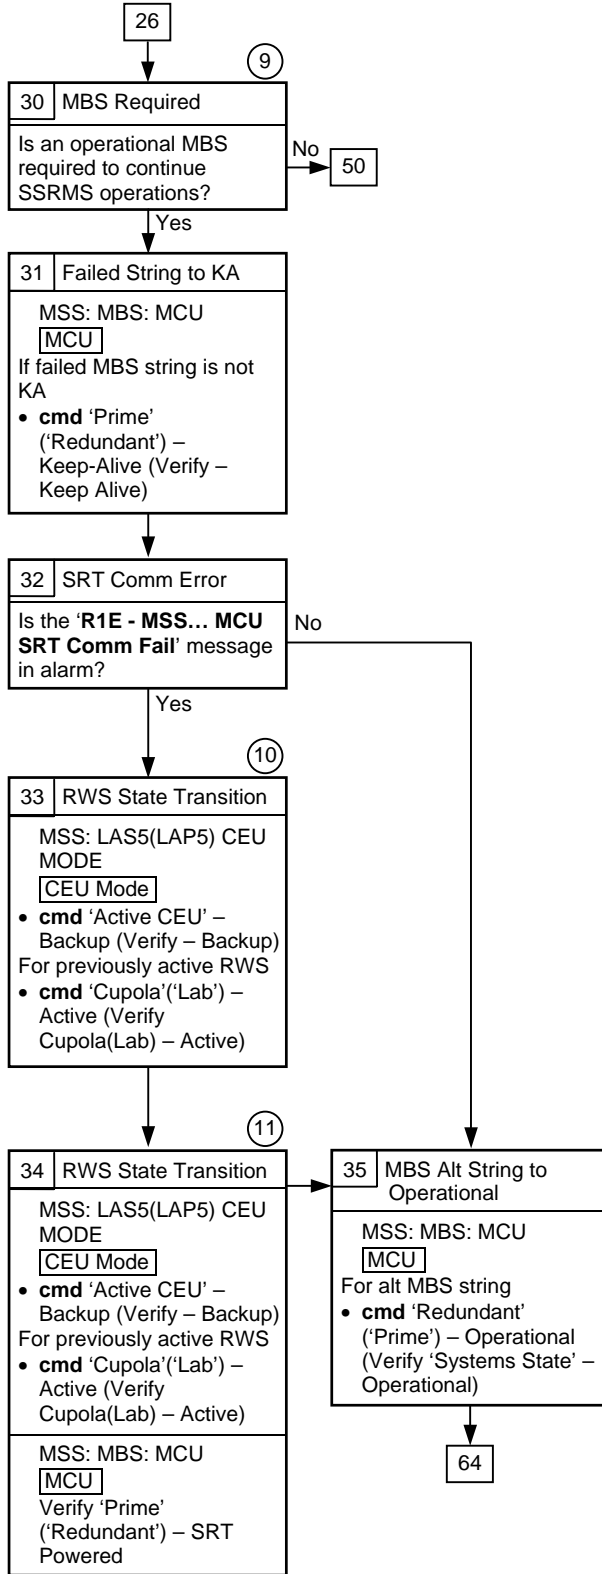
26

9

30 MBS Required

Is an operational MBS required to continue SSRMS operations?

No

50

Yes

31 Failed String to KA

MSS: MBS: MCU
MCU
If failed MBS string is not KA
• **cmd** 'Prime' ('Redundant') – Keep-Alive (Verify – Keep Alive)

32 SRT Comm Error

Is the '**R1E - MSS… MCU SRT Comm Fail**' message in alarm?

No

Yes

10

33 RWS State Transition

MSS: LAS5(LAP5) CEU MODE
CEU Mode
• **cmd** 'Active CEU' – Backup (Verify – Backup)
For previously active RWS
• **cmd** 'Cupola'('Lab) – Active (Verify Cupola(Lab) – Active)

11

34 RWS State Transition

MSS: LAS5(LAP5) CEU MODE
CEU Mode
• **cmd** 'Active CEU' – Backup (Verify – Backup)
For previously active RWS
• **cmd** 'Cupola'('Lab') – Active (Verify Cupola(Lab) – Active)

MSS: MBS: MCU
MCU
Verify 'Prime' ('Redundant') – SRT Powered

35 MBS Alt String to Operational

MSS: MBS: MCU
MCU
For alt MBS string
• **cmd** 'Redundant' ('Prime') – Operational (Verify 'Systems State' – Operational)

64